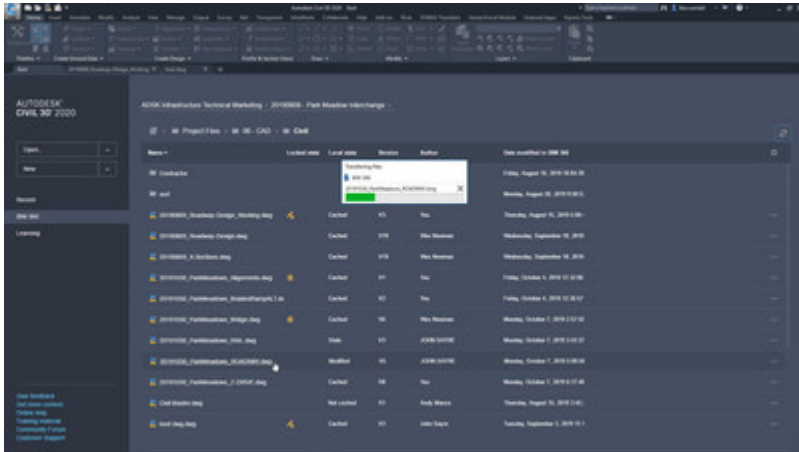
AUTODESK® CIVIL 3D® 2020

Open
New

Recent
BIM 360
Learning

ADSK Infrastructure Technical Marketing › 20190809 - Park Meadow Interchange ›

› Project Files › 00 - CAD › Civil

| Name | Locked state | Local state | Version | Author | Date modified in BIM 360 |
|---|---|---|---|---|---|
| Contractor | | | | | Friday, August 16, 2019 |
| xref | | | | | Monday, August 26, 2019 |
| 20190809_Roadway Design_Working.dwg | | Cached | V3 | You | Thursday, August 15, 2019 |
| 20190809_Roadway Design.dwg | | Cached | V19 | Wes Newman | Wednesday, September 18, 2019 |
| 20190809_X-Sections.dwg | | Cached | V19 | Wes Newman | Wednesday, September 18, 2019 |
| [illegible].dwg | | Cached | V1 | You | Friday, October 4, 2019 |
| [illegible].dwg | | Cached | V2 | You | Friday, October 4, 2019 |
| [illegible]_Bridge.dwg | | Cached | V6 | Wes Newman | Monday, October 7, 2019 |
| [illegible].dwg | | Stale | V3 | JOHN SAYRE | Monday, October 7, 2019 |
| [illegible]_ROADWAY.dwg | | Modified | V4 | JOHN SAYRE | Monday, October 7, 2019 |
| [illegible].dwg | | Cached | V6 | You | Monday, October 7, 2019 |
| Civil Master.dwg | | Not cached | V1 | Andy Marco | Thursday, August 15, 2019 |
| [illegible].dwg | | Cached | V1 | John Sayre | Tuesday, September 3, 2019 |

Transferring files
BIM 360
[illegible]_ROADWAY.dwg

Give feedback
Get more content
Online help
Training material
Community Forum
Customer Support